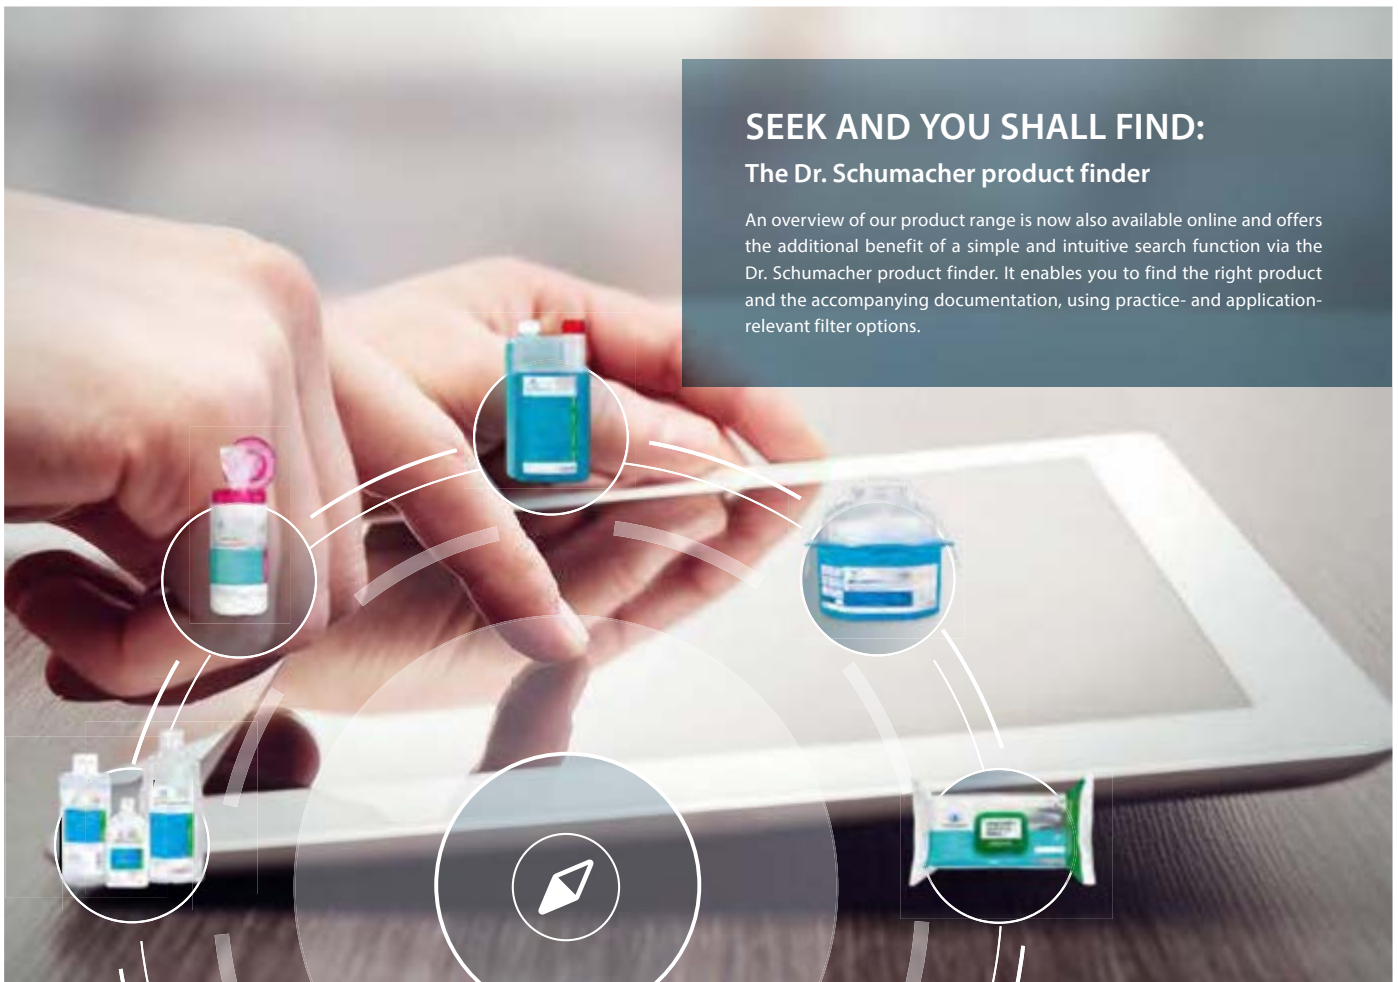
SEEK AND YOU SHALL FIND:
The Dr. Schumacher product finder

An overview of our product range is now also available online and offers the additional benefit of a simple and intuitive search function via the Dr. Schumacher product finder. It enables you to find the right product and the accompanying documentation, using practice- and application-relevant filter options.